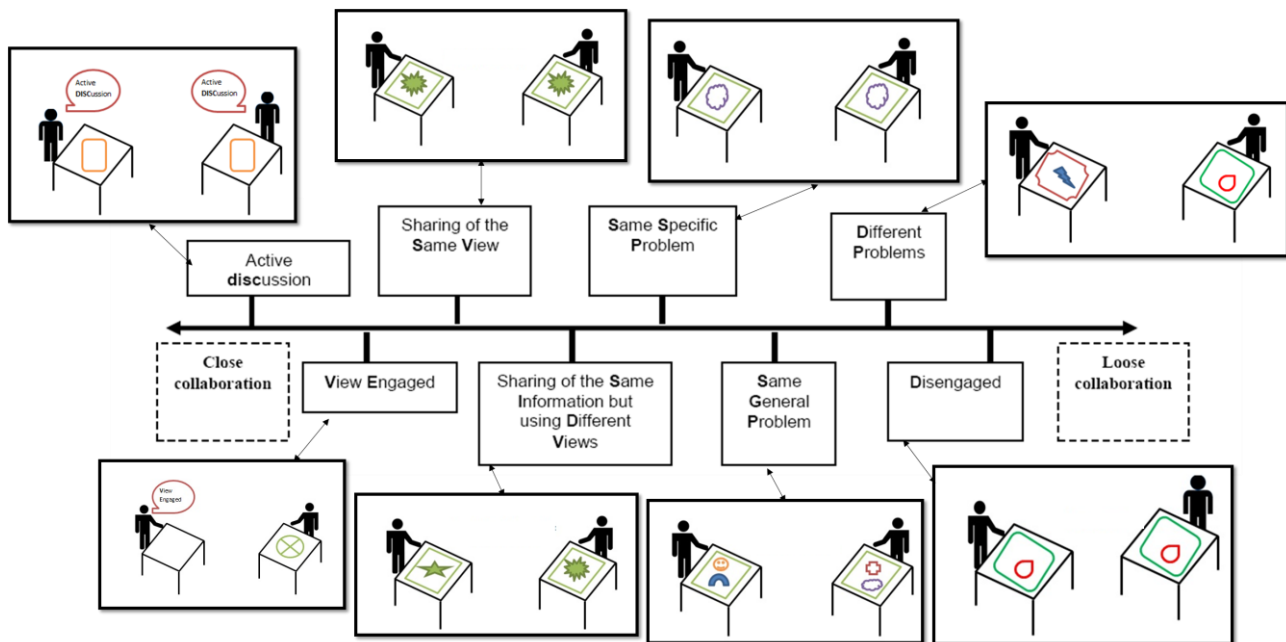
Active DISCussion

Active DISCussion

Active discussion

Sharing of the Same View

Same Specific Problem

Different Problems

Close collaboration

View Engaged

Sharing of the Same Information but using Different Views

Same General Problem

Disengaged

Loose collaboration

View Engaged